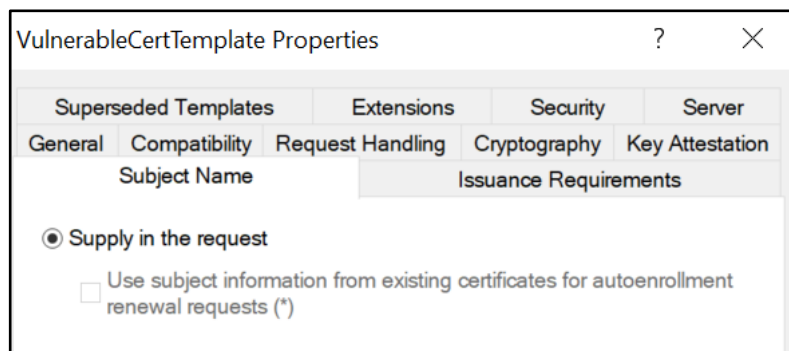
VulnerableCertTemplate Properties ? ×

Superseded Templates | Extensions | Security | Server

General | Compatibility | Request Handling | Cryptography | Key Attestation

Subject Name | Issuance Requirements

Supply in the request

Use subject information from existing certificates for autoenrollment renewal requests (*)